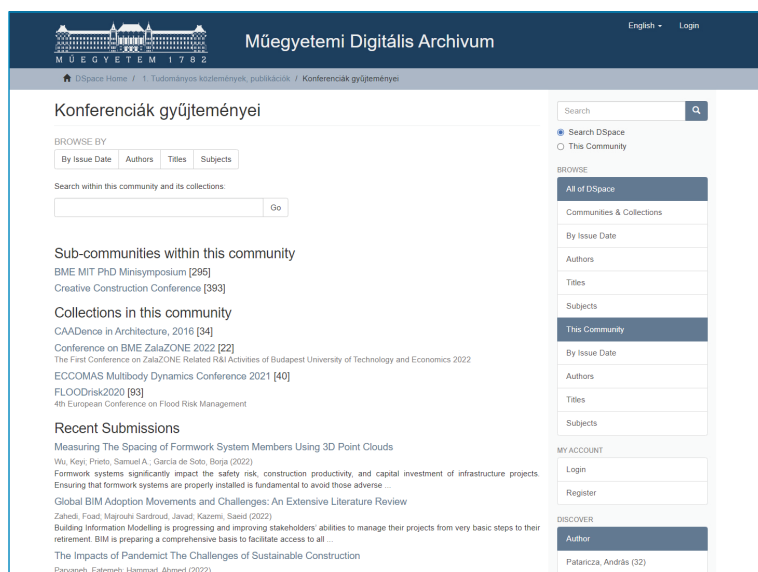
MŰEGYETEM 1782

Műegyetemi Digitális Archivum

English ▾ Login

DSpace Home / 1. Tudományos közlemények, publikációk / Konferenciák gyűjteményei

Konferenciák gyűjteményei

BROWSE BY

By Issue Date | Authors | Titles | Subjects

Search within this community and its collections:

Go

Sub-communities within this community

BME MIT PhD Minisymposium [295]

Creative Construction Conference [393]

Collections in this community

CAADence in Architecture, 2016 [34]

Conference on BME ZalaZONE 2022 [22]
The First Conference on ZalaZONE Related R&I Activities of Budapest University of Technology and Economics 2022

ECCOMAS Multibody Dynamics Conference 2021 [40]

FLOODrisk2020 [93]
4th European Conference on Flood Risk Management

Recent Submissions

Measuring The Spacing of Formwork System Members Using 3D Point Clouds
Wu, Keyi; Prieto, Samuel A.; García de Soto, Borja (2022)
Formwork systems significantly impact the safety risk, construction productivity, and capital investment of infrastructure projects. Ensuring that formwork systems are properly installed is fundamental to avoid those adverse ...

Global BIM Adoption Movements and Challenges: An Extensive Literature Review
Zahedi, Foad; Majrouhi Sardroud, Javad; Kazemi, Saeid (2022)
Building Information Modelling is progressing and improving stakeholders' abilities to manage their projects from very basic steps to their retirement. BIM is preparing a comprehensive basis to facilitate access to all ...

The Impacts of Pandemict The Challenges of Sustainable Construction
Parvaneh, Fatemeh; Hammad, Ahmed (2022)

Search

Search DSpace
This Community

BROWSE

All of DSpace

Communities & Collections

By Issue Date

Authors

Titles

Subjects

This Community

By Issue Date

Authors

Titles

Subjects

MY ACCOUNT

Login

Register

DISCOVER

Author

Pataricza, András (32)